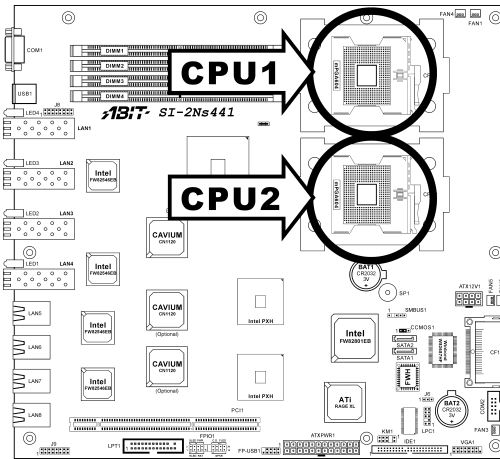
FAN4
FAN1
COM1
DIMM1
DIMM2
DIMM3
DIMM4
CPU1
USB1
J8
LED4
ABIT SI-2Ns441
LAN1
LED3
LAN2
Intel
FW82546EB
LED2
LAN3
CPU2
CAVIUM
CN1120
LED1
LAN4
Intel
FW82546EB
LAN5
CAVIUM
CN1120
(Optional)
Intel PXH
BAT1
CR2032
3V
SP1
ATX12V1
SMBUS1
CCMOS1
LAN6
Intel
FW82546EB
Intel
FW82801EB
SATA2
SATA1
LAN7
Intel
FW82546EB
CAVIUM
CN1120
(Optional)
Intel PXH
J5
BAT2
CR2032
3V
CF1
COM2
LAN8
PCI1
ATi
RAGE XL
LPC1
FAN3
J9
LPT1
FPIO1
FP-USB1
ATXPWR1
KM1
IDE1
VGA1